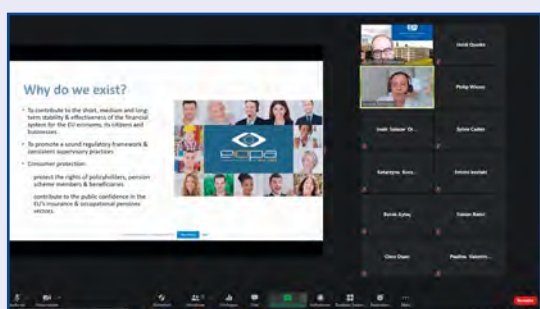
Why do we exist?

• To contribute to the short, medium and long-term stability & effectiveness of the financial system for the EU economy, its citizens and businesses.

• To promote a sound regulatory framework & consistent supervisory practices

• Consumer protection:

protect the rights of policyholders, pension scheme members & beneficiaries.

contribute to the public confidence in the EU's insurance & occupational pensions sectors.

eiopa

Henk Quaden

Philip Wilson

Inaki Salazar Or...

Sylvie Caillet

Katarzyna Kocz...

Dimitris Issaitakis

Burak Aykaç

Yiannis Babiri

Clara Dauer

Paulina Valentin...

End